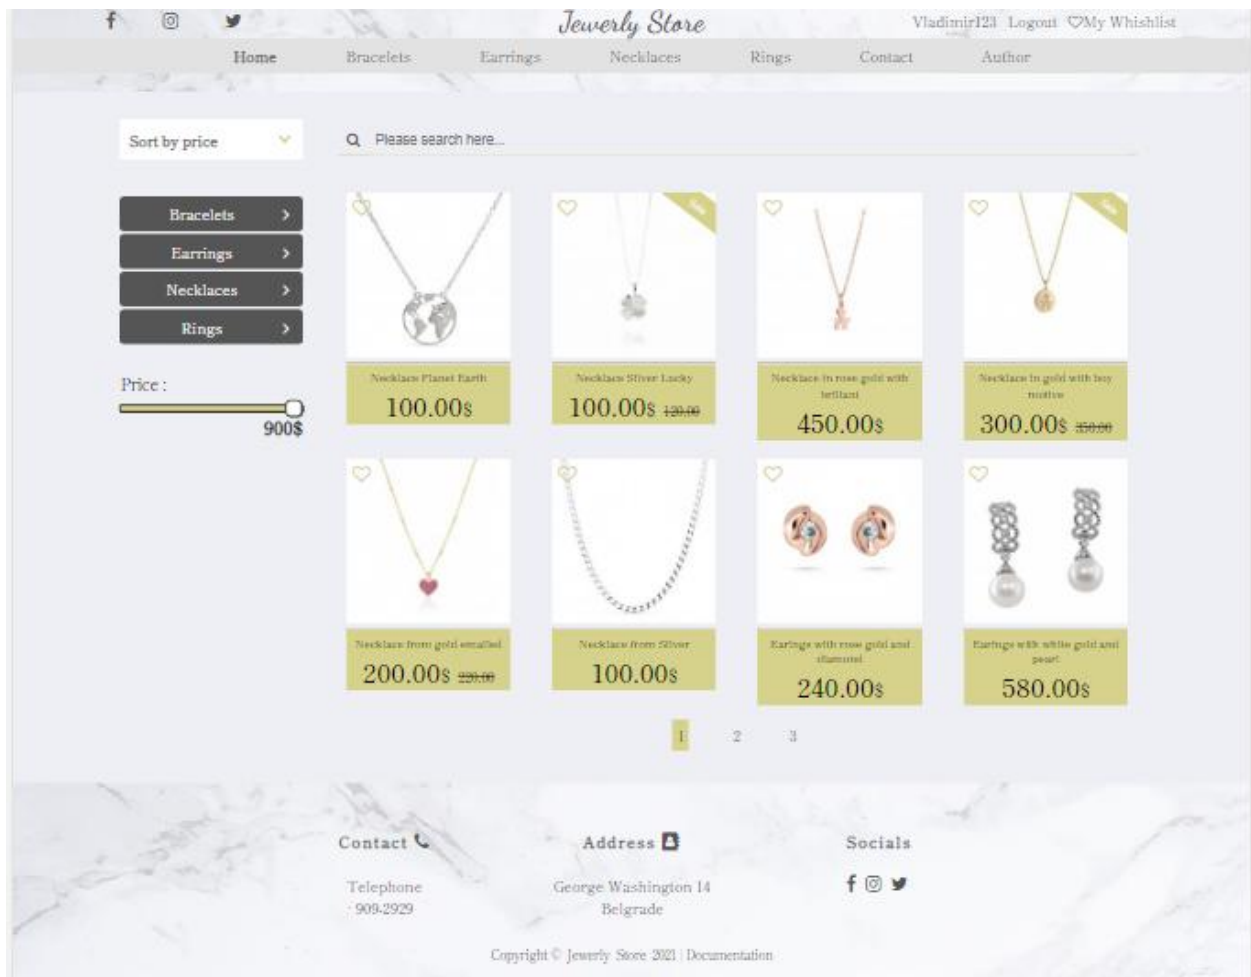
Jewerly Store

Vladimir123 Logout ♡My Whishlist

Home Bracelets Earrings Necklaces Rings Contact Author

Sort by price

Please search here...

Bracelets
Earrings
Necklaces
Rings

Price :
900$

Necklace Planet Earth
100.00$

Sale
Necklace Silver Lucky
100.00$ 120.00

Necklace in rose gold with brilliant
450.00$

Sale
Necklace in gold with boy motive
300.00$ 350.00

Necklace from gold emailed
200.00$ 220.00

Necklace from Silver
100.00$

Earings with rose gold and diamond
240.00$

Earings with white gold and pearl
580.00$

1 2 3

Contact

Telephone
· 909-2929

Address

George Washington 14
Belgrade

Socials

Copyright © Jewerly Store 2021 | Documentation